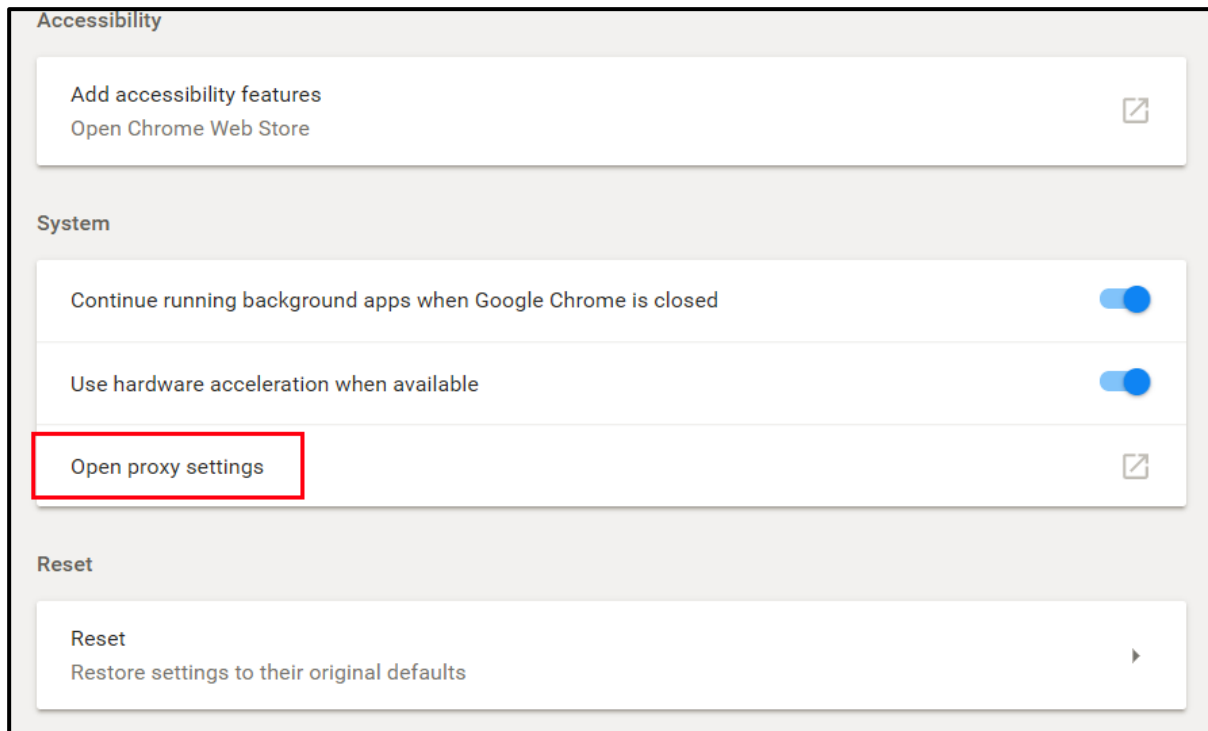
Accessibility

Add accessibility features
Open Chrome Web Store

System

Continue running background apps when Google Chrome is closed

Use hardware acceleration when available

Open proxy settings

Reset

Reset
Restore settings to their original defaults